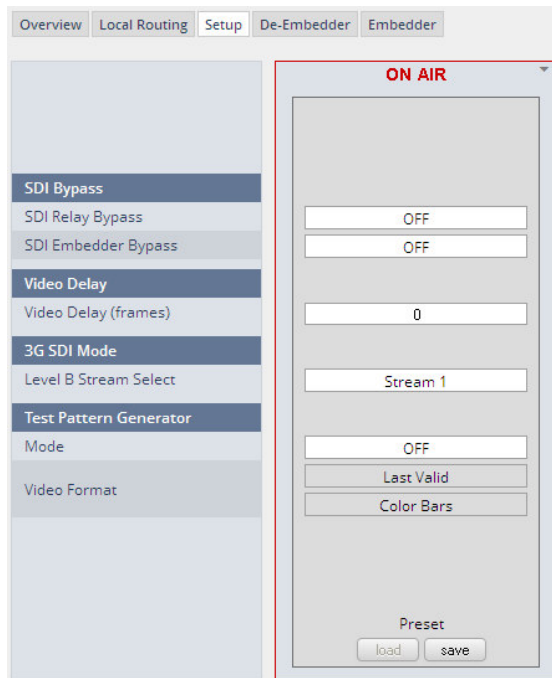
Overview | Local Routing | Setup | De-Embedder | Embedder

ON AIR

SDI Bypass
SDI Relay Bypass
OFF
SDI Embedder Bypass
OFF

Video Delay
Video Delay (frames)
0

3G SDI Mode
Level B Stream Select
Stream 1

Test Pattern Generator
Mode
OFF
Video Format
Last Valid
Color Bars

Preset
load
save